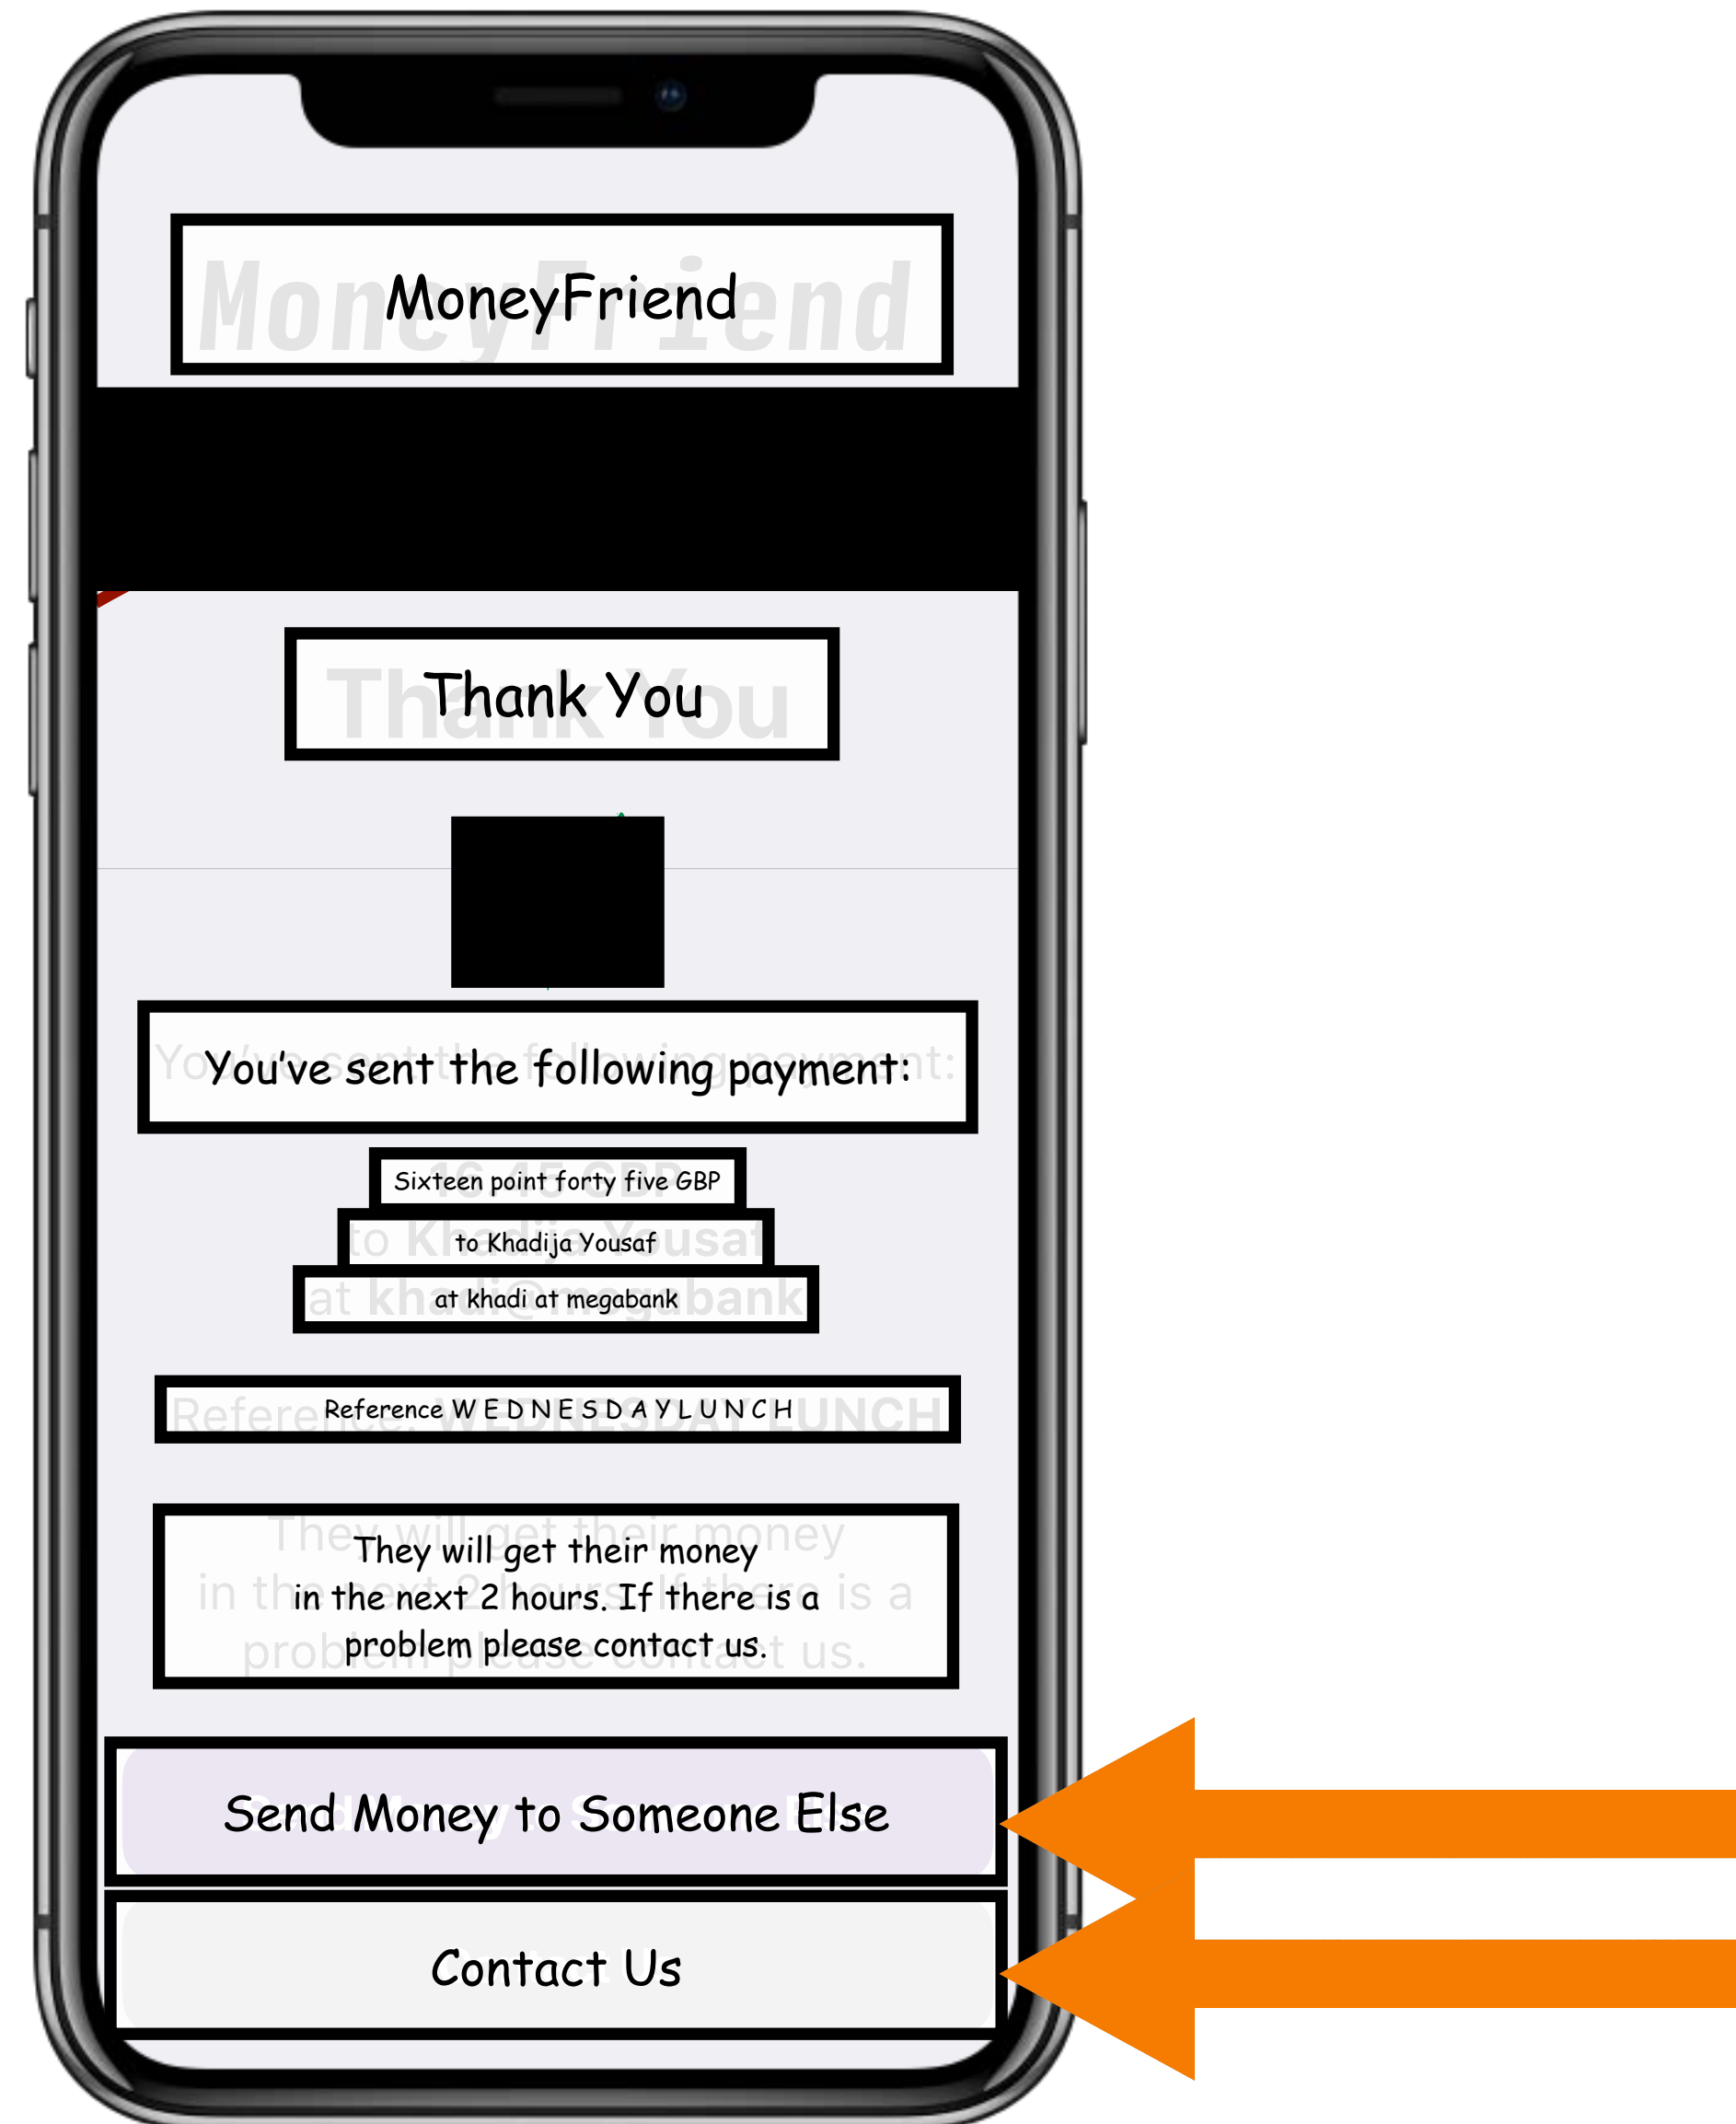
MoneyFriend

Thank You

You've sent the following payment:

Sixteen point forty five GBP

to Khadija Yousaf

at khadi at megabank

Reference W E D N E S D A Y L U N C H

They will get their money in the next 2 hours. If there is a problem please contact us.

Send Money to Someone Else

Contact Us